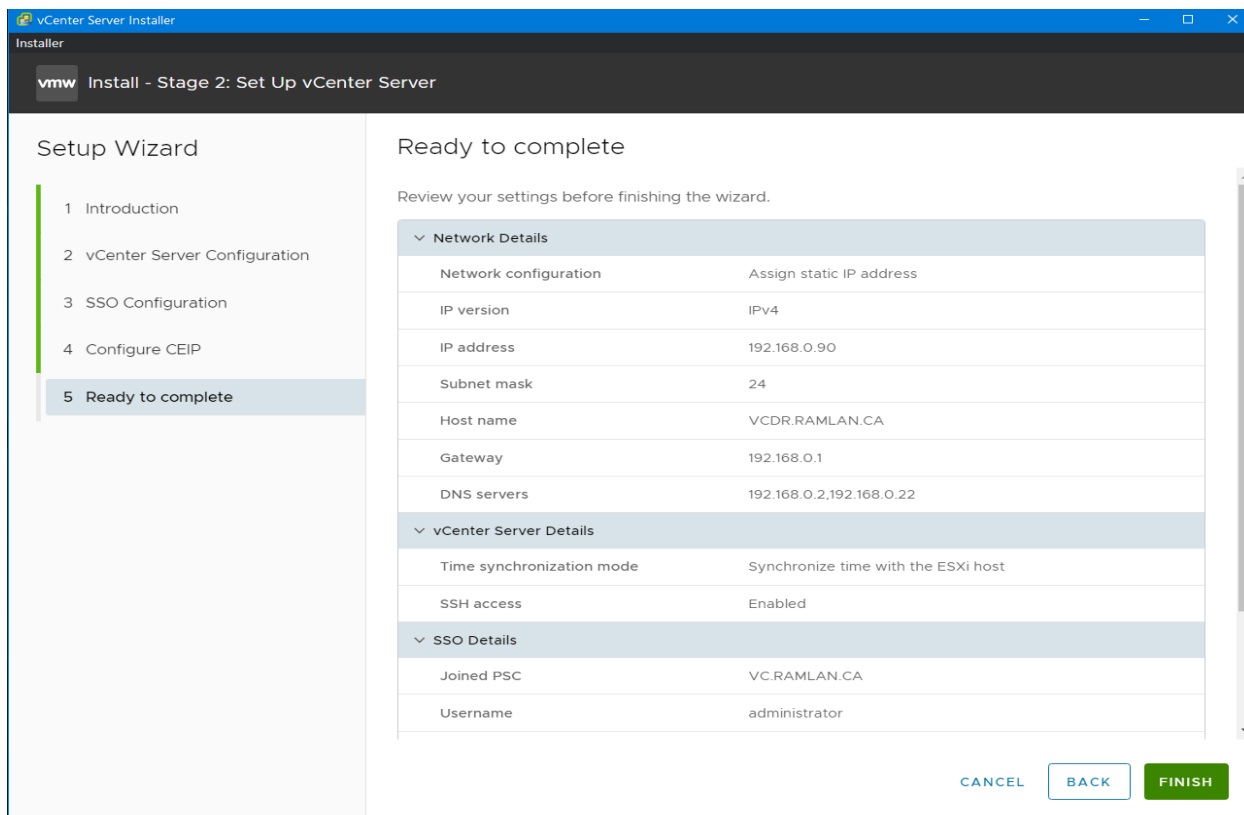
vCenter Server Installer

Installer

vmw Install - Stage 2: Set Up vCenter Server

Setup Wizard

1 Introduction

2 vCenter Server Configuration

3 SSO Configuration

4 Configure CEIP

5 Ready to complete

Ready to complete

Review your settings before finishing the wizard.

Network Details

| | |
|---|---|
| Network configuration | Assign static IP address |
| IP version | IPv4 |
| IP address | 192.168.0.90 |
| Subnet mask | 24 |
| Host name | VCDR.RAMLAN.CA |
| Gateway | 192.168.0.1 |
| DNS servers | 192.168.0.2,192.168.0.22 |

vCenter Server Details

| | |
|---|---|
| Time synchronization mode | Synchronize time with the ESXi host |
| SSH access | Enabled |

SSO Details

| | |
|---|---|
| Joined PSC | VC.RAMLAN.CA |
| Username | administrator |

CANCEL BACK FINISH